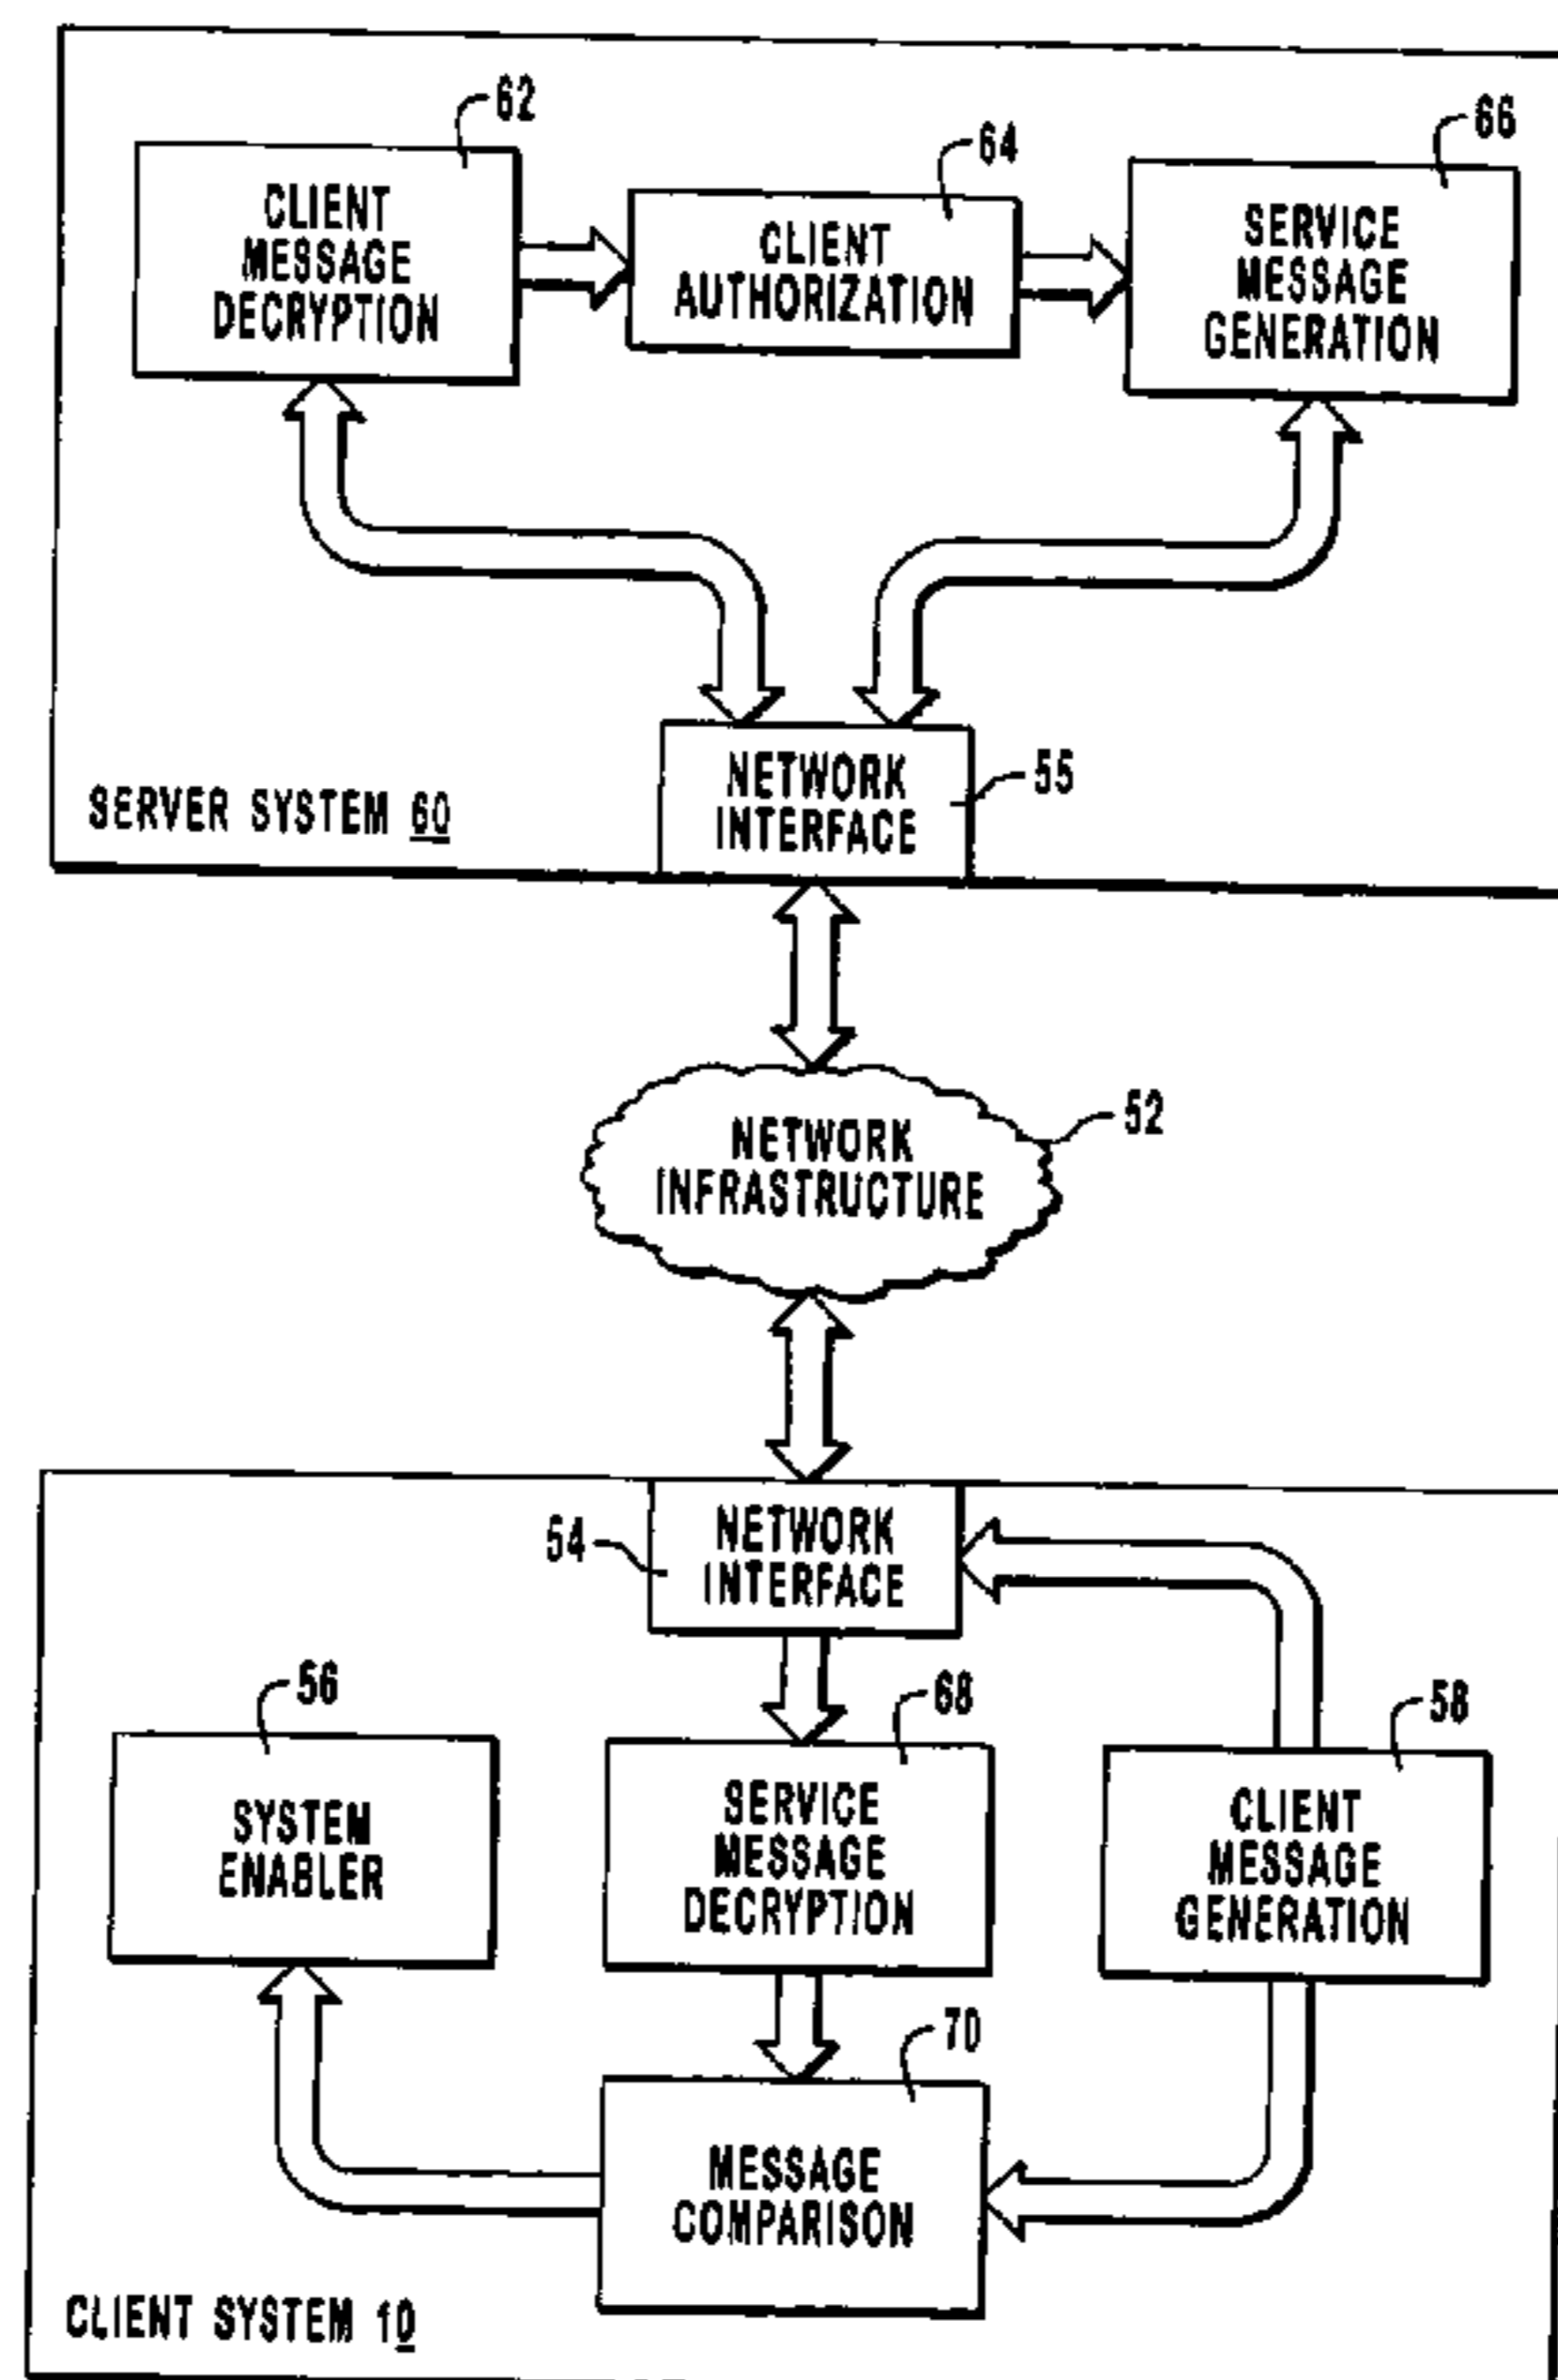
62
CLIENT MESSAGE DECRYPTION

64
CLIENT AUTHORIZATION

66
SERVICE MESSAGE GENERATION

SERVER SYSTEM 60

NETWORK INTERFACE
55

NETWORK INFRASTRUCTURE
52

54
NETWORK INTERFACE

56
SYSTEM ENABLER

68
SERVICE MESSAGE DECRYPTION

58
CLIENT MESSAGE GENERATION

70
MESSAGE COMPARISON

CLIENT SYSTEM 10